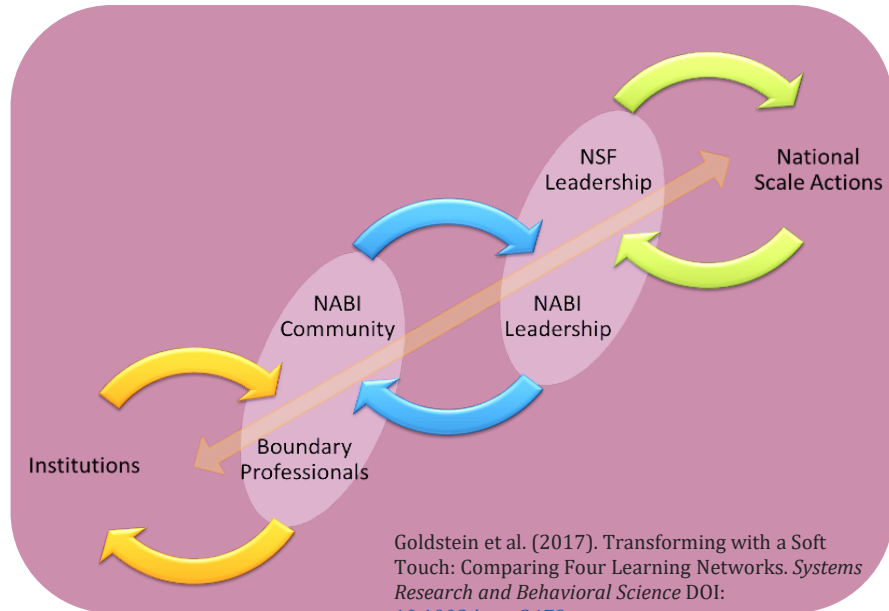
NSF Leadership

National Scale Actions

NABI Community

NABI Leadership

Boundary Professionals

Institutions

Goldstein et al. (2017). Transforming with a Soft Touch: Comparing Four Learning Networks. *Systems Research and Behavioral Science* DOI: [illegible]